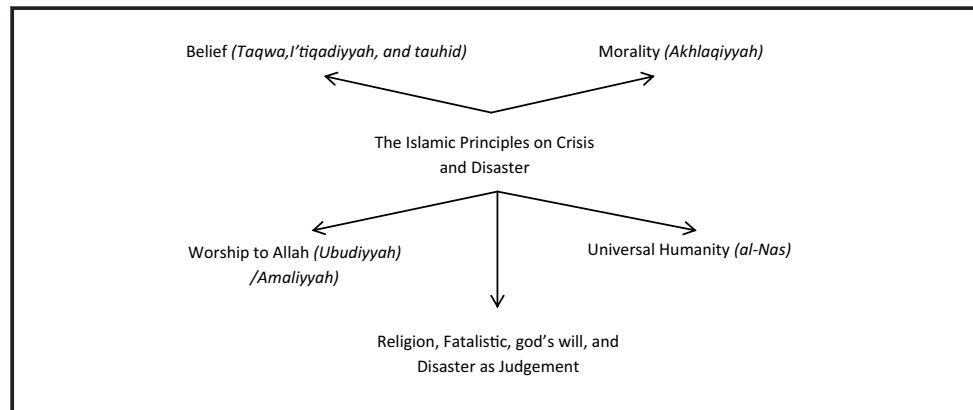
Belief (Taqwa,I'tiqadiyyah, and tauhid)

Morality (Akhlaqiyyah)

The Islamic Principles on Crisis and Disaster

Worship to Allah (Ubudiyyah) /Amaliyyah)

Universal Humanity (al-Nas)

Religion, Fatalistic, god's will, and Disaster as Judgement